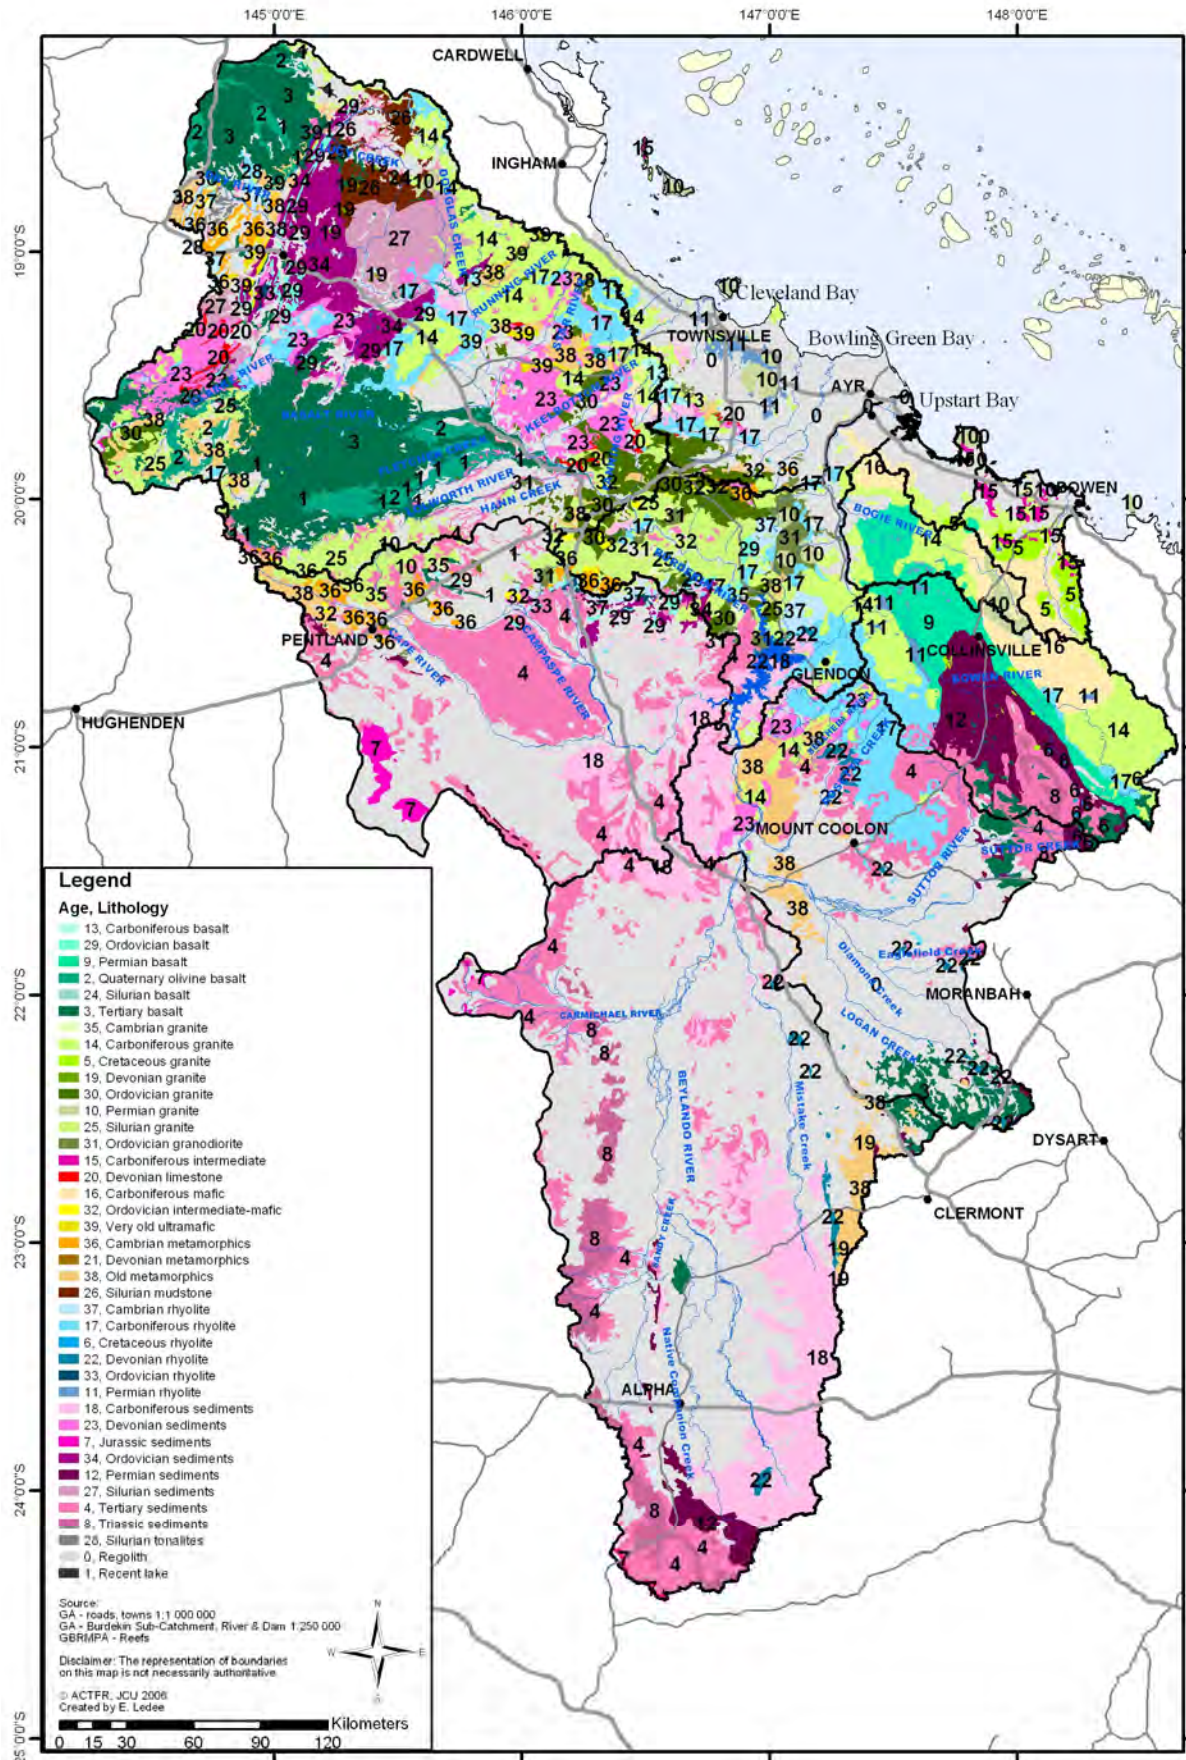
145°0'0"E
146°0'0"E
147°0'0"E
148°0'0"E

19°0'0"S
20°0'0"S
21°0'0"S
22°0'0"S
23°0'0"S
24°0'0"S

CARDWELL
INGHAM
Cleveland Bay
Bowling Green Bay
TOWNSVILLE
AYR
Upstart Bay
BOWEN
COLLINSVILLE
GLENDON
PENTLAND
HUGHENDEN
MOUNT COOLON
MORANBAH
DYSART
CLERMONT
ALPHA

DOUGLAS CREEK
RUNNING RIVER
BURDEKIN RIVER
FLETCHER CREEK
SOUTHWORTH RIVER
HANN CREEK
CAMPASPE RIVER
CAPE RIVER
BOGIE RIVER
BOWEN RIVER
SUTTOR RIVER
SUTTOR CREEK
Eaglefield Creek
Diamond Creek
LOGAN CREEK
CARMICHAEL RIVER
BELYANDO RIVER
Mistake Creek
Native Companion Creek

Legend
Age, Lithology
13, Carboniferous basalt
29, Ordovician basalt
9, Permian basalt
2, Quaternary olivine basalt
24, Silurian basalt
3, Tertiary basalt
35, Cambrian granite
14, Carboniferous granite
5, Cretaceous granite
19, Devonian granite
30, Ordovician granite
10, Permian granite
25, Silurian granite
31, Ordovician granodiorite
15, Carboniferous intermediate
20, Devonian limestone
16, Carboniferous mafic
32, Ordovician intermediate-mafic
39, Very old ultramafic
36, Cambrian metamorphics
21, Devonian metamorphics
38, Old metamorphics
26, Silurian mudstone
37, Cambrian rhyolite
17, Carboniferous rhyolite
6, Cretaceous rhyolite
22, Devonian rhyolite
33, Ordovician rhyolite
11, Permian rhyolite
18, Carboniferous sediments
23, Devonian sediments
7, Jurassic sediments
34, Ordovician sediments
12, Permian sediments
27, Silurian sediments
4, Tertiary sediments
8, Triassic sediments
28, Silurian tonalites
0, Regolith
1, Recent lake

Source:
GA - roads, towns 1:1 000 000
GA - Burdekin Sub-Catchment, River & Dam 1:250 000
GBRMPA - Reefs

Disclaimer: The representation of boundaries on this map is not necessarily authoritative.

© ACTFR, JCU 2006
Created by E. Ledee

N
W
E
S

Kilometers
0 15 30 60 90 120